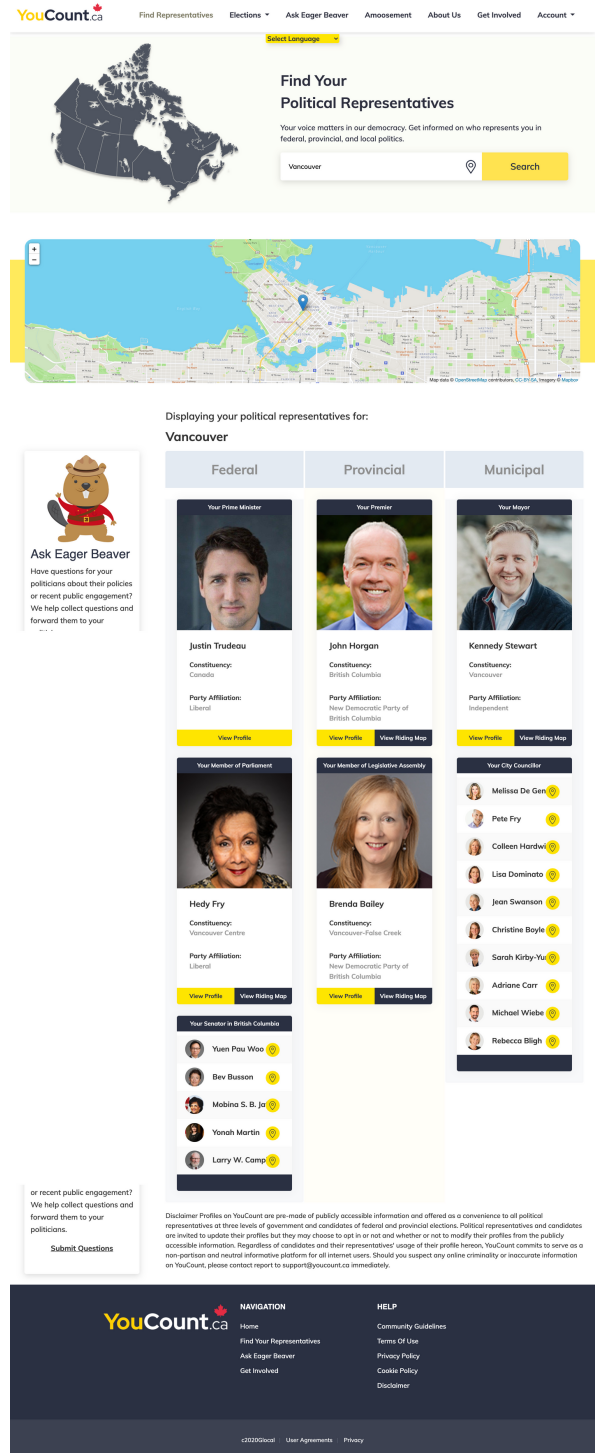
YouCount.ca

Find Representatives | Elections | Ask Eager Beaver | Amoosement | About Us | Get Involved | Account

Select Language

Find Your Political Representatives

Your voice matters in our democracy. Get informed on who represents you in federal, provincial, and local politics.

Vancouver

Search

+
−

Map data © OpenStreetMap contributors, CC-BY-SA, Imagery © Mapbox

Displaying your political representatives for:

Vancouver

Ask Eager Beaver

Have questions for your politicians about their policies or recent public engagement? We help collect questions and forward them to your

Federal | Provincial | Municipal

Your Prime Minister

Justin Trudeau

Constituency:
Canada

Party Affiliation:
Liberal

View Profile

Your Premier

John Horgan

Constituency:
British Columbia

Party Affiliation:
New Democratic Party of British Columbia

View Profile | View Riding Map

Your Mayor

Kennedy Stewart

Constituency:
Vancouver

Party Affiliation:
Independent

View Profile | View Riding Map

Your Member of Parliament

Hedy Fry

Constituency:
Vancouver Centre

Party Affiliation:
Liberal

View Profile | View Riding Map

Your Member of Legislative Assembly

Brenda Bailey

Constituency:
Vancouver-False Creek

Party Affiliation:
New Democratic Party of British Columbia

View Profile | View Riding Map

Your City Councillor

Melissa De Gen
Pete Fry
Colleen Hardwi
Lisa Dominato
Jean Swanson
Christine Boyle
Sarah Kirby-Yu
Adriane Carr
Michael Wiebe
Rebecca Bligh

Your Senator in British Columbia

Yuen Pau Woo
Bev Busson
Mobina S. B. Ja
Yonah Martin
Larry W. Camp

or recent public engagement? We help collect questions and forward them to your politicians.

Submit Questions

Disclaimer Profiles on YouCount are pre-made of publicly accessible information and offered as a convenience to all political representatives at three levels of government and candidates of federal and provincial elections. Political representatives and candidates are invited to update their profiles but they may choose to opt in or not and whether or not to modify their profiles from the publicly accessible information. Regardless of candidates and their representatives' usage of their profile hereon, YouCount commits to serve as a non-partisan and neutral informative platform for all internet users. Should you suspect any online criminality or inaccurate information on YouCount, please contact report to support@youcount.ca immediately.

YouCount.ca

NAVIGATION
Home
Find Your Representatives
Ask Eager Beaver
Get Involved

HELP
Community Guidelines
Terms Of Use
Privacy Policy
Cookie Policy
Disclaimer

c2020Glocal | User Agreements | Privacy